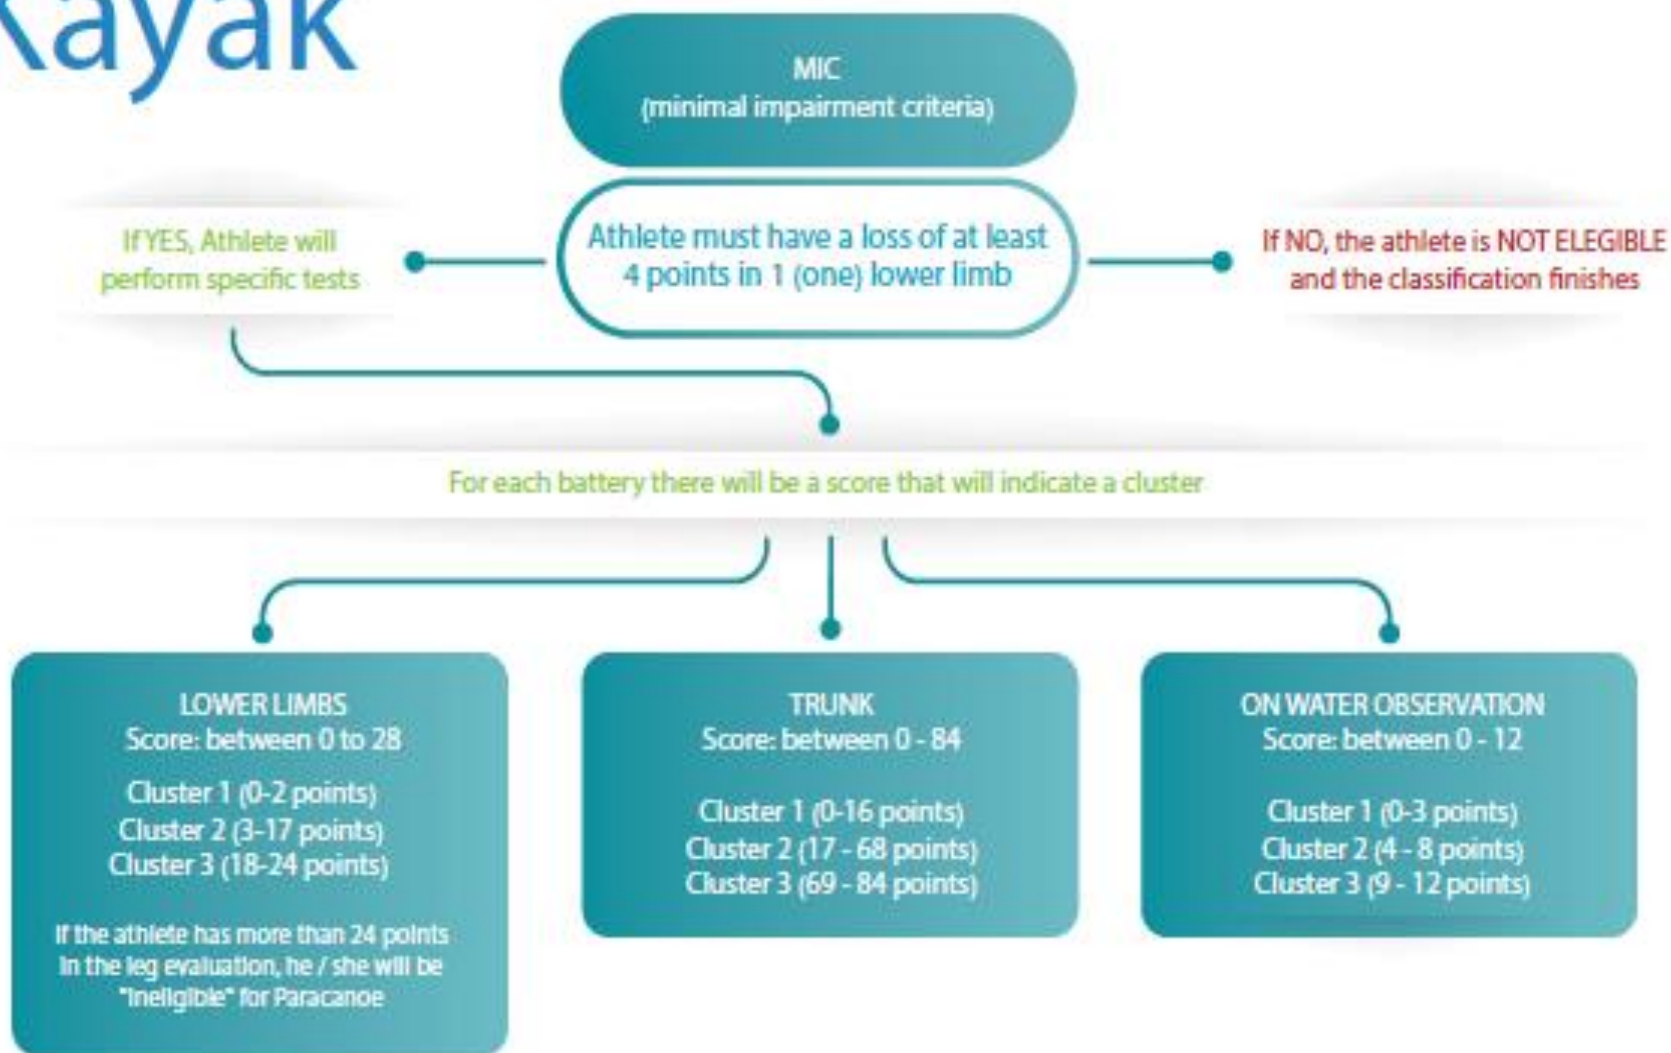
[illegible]ayak

MIC
(minimal impairment criteria)

If YES, Athlete will perform specific tests

Athlete must have a loss of at least 4 points in 1 (one) lower limb

If NO, the athlete is NOT ELEGIBLE and the classification finishes

For each battery there will be a score that will indicate a cluster

LOWER LIMBS
Score: between 0 to 28

Cluster 1 (0-2 points)
Cluster 2 (3-17 points)
Cluster 3 (18-24 points)

If the athlete has more than 24 points in the leg evaluation, he / she will be "ineligible" for Paracanoe

TRUNK
Score: between 0 - 84

Cluster 1 (0-16 points)
Cluster 2 (17 - 68 points)
Cluster 3 (69 - 84 points)

ON WATER OBSERVATION
Score: between 0 - 12

Cluster 1 (0-3 points)
Cluster 2 (4 - 8 points)
Cluster 3 (9 - 12 points)